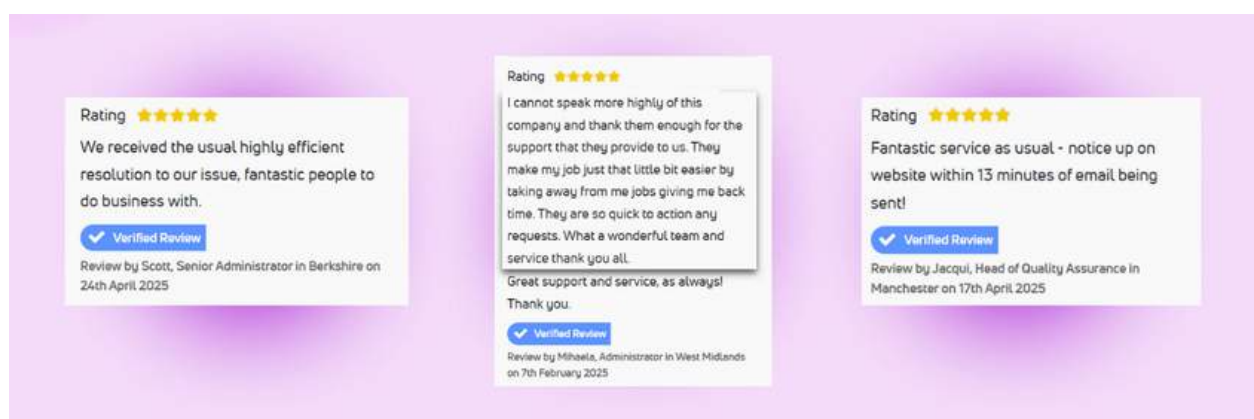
Rating ★★★★★

We received the usual highly efficient resolution to our issue, fantastic people to do business with.

Verified Review

Review by Scott, Senior Administrator in Berkshire on 24th April 2025

Rating ★★★★★

I cannot speak more highly of this company and thank them enough for the support that they provide to us. They make my job just that little bit easier by taking away from me jobs giving me back time. They are so quick to action any requests. What a wonderful team and service thank you all.

Great support and service, as always! Thank you.

Verified Review

Review by Mihaela, Administrator in West Midlands on 7th February 2025

Rating ★★★★★

Fantastic service as usual - notice up on website within 13 minutes of email being sent!

Verified Review

Review by Jacqui, Head of Quality Assurance in Manchester on 17th April 2025